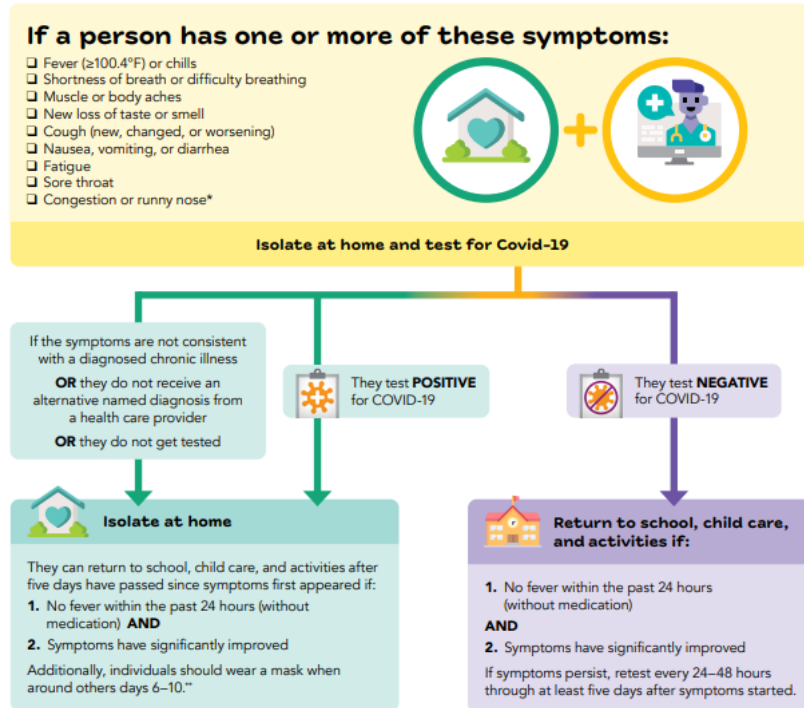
If a person has one or more of these symptoms:

- Fever (≥100.4°F) or chills
- Shortness of breath or difficulty breathing
- Muscle or body aches
- New loss of taste or smell
- Cough (new, changed, or worsening)
- Nausea, vomiting, or diarrhea
- Fatigue
- Sore throat
- Congestion or runny nose*

Isolate at home and test for Covid-19

If the symptoms are not consistent with a diagnosed chronic illness

OR they do not receive an alternative named diagnosis from a health care provider

OR they do not get tested

They test POSITIVE for COVID-19

They test NEGATIVE for COVID-19

Isolate at home

They can return to school, child care, and activities after five days have passed since symptoms first appeared if:

1. No fever within the past 24 hours (without medication) AND
2. Symptoms have significantly improved

Additionally, individuals should wear a mask when around others days 6–10.**

Return to school, child care, and activities if:

1. No fever within the past 24 hours (without medication)

AND

2. Symptoms have significantly improved

If symptoms persist, retest every 24–48 hours through at least five days after symptoms started.